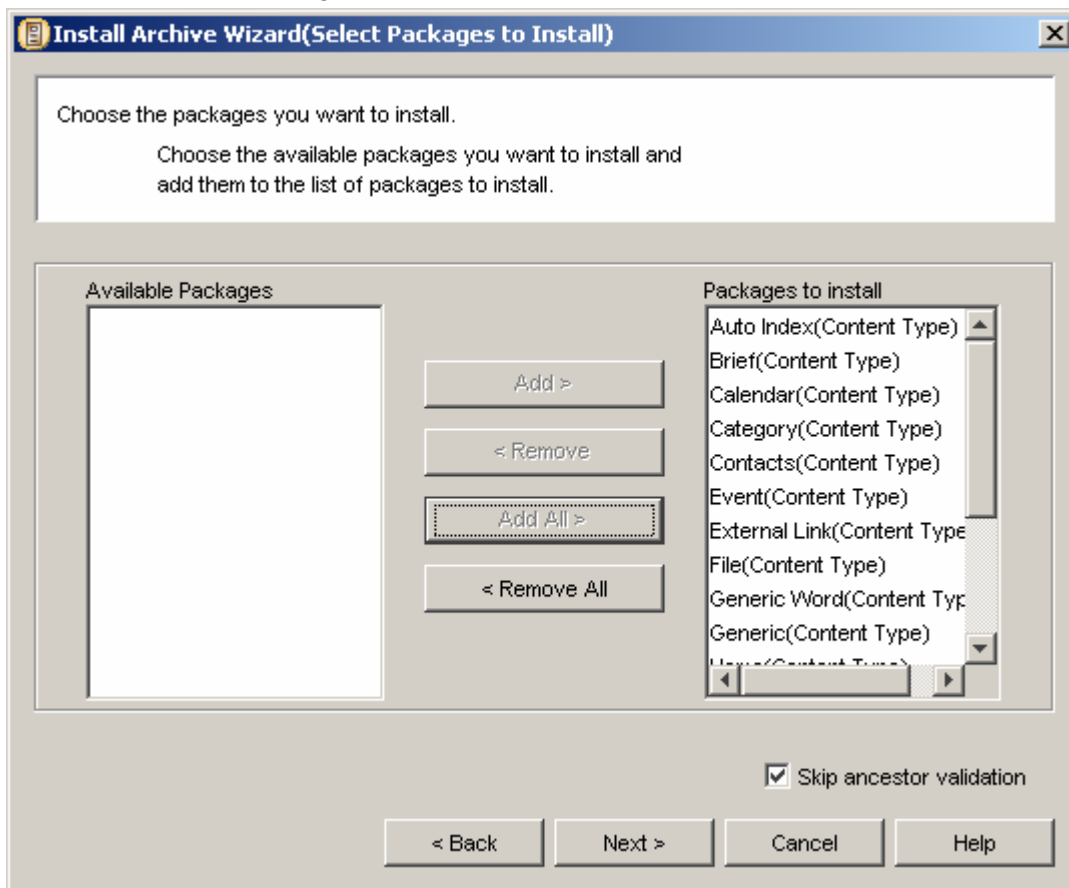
Install Archive Wizard(Select Packages to Install)

Choose the packages you want to install.

Choose the available packages you want to install and add them to the list of packages to install.

Available Packages

Add >

< Remove

Add All >

< Remove All

Packages to install

Auto Index(Content Type)
Brief(Content Type)
Calendar(Content Type)
Category(Content Type)
Contacts(Content Type)
Event(Content Type)
External Link(Content Type
File(Content Type)
Generic Word(Content Typ
Generic(Content Type)
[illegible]

Skip ancestor validation

< Back

Next >

Cancel

Help